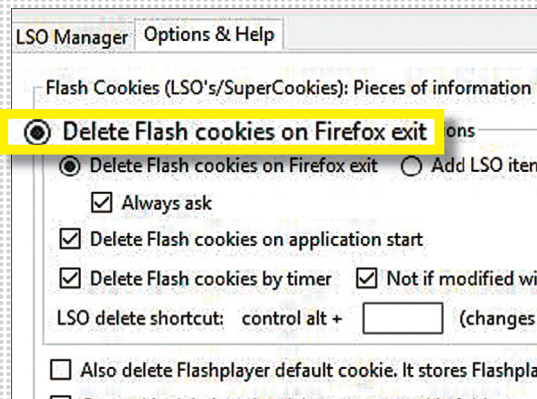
LSO Manager | Options & Help

Flash Cookies (LSO's/SuperCookies): Pieces of information

Delete Flash cookies on Firefox exit

ons

Delete Flash cookies on Firefox exit

Add LSO iten

Always ask

Delete Flash cookies on application start

Delete Flash cookies by timer

Not if modified wi

LSO delete shortcut: control alt +

(changes

Also delete Flashplayer default cookie. It stores Flashpla